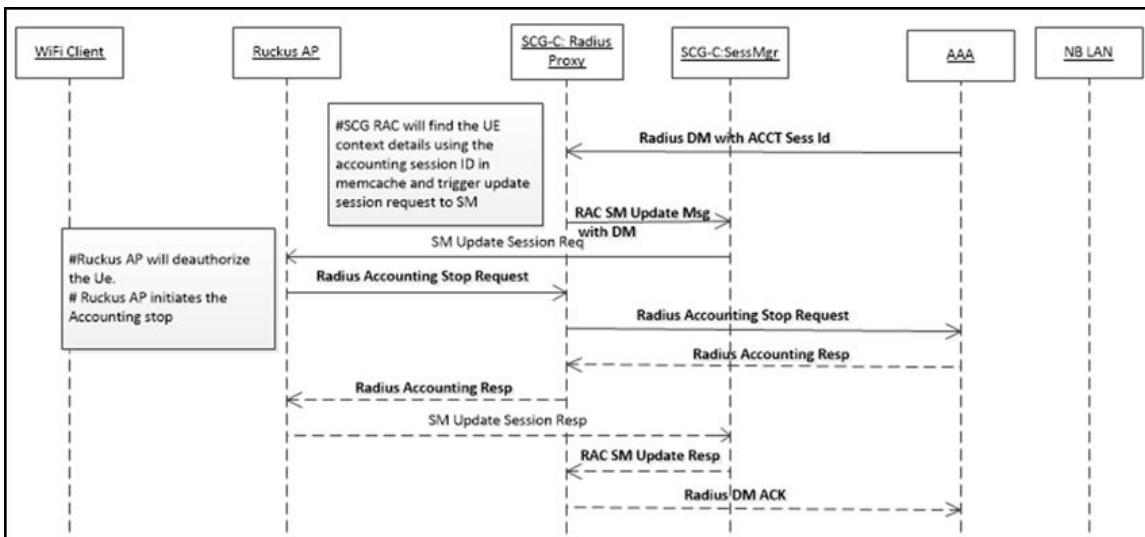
WiFi Client

Ruckus AP

SCG-C: Radius Proxy

SCG-C:SessMgr

AAA

NB LAN

#SCG RAC will find the UE context details using the accounting session ID in memcache and trigger update session request to SM

Radius DM with ACCT Sess Id

RAC SM Update Msg with DM

SM Update Session Req

#Ruckus AP will deauthorize the Ue.
# Ruckus AP initiates the Accounting stop

Radius Accounting Stop Request

Radius Accounting Stop Request

Radius Accounting Resp

Radius Accounting Resp

SM Update Session Resp

RAC SM Update Resp

Radius DM ACK